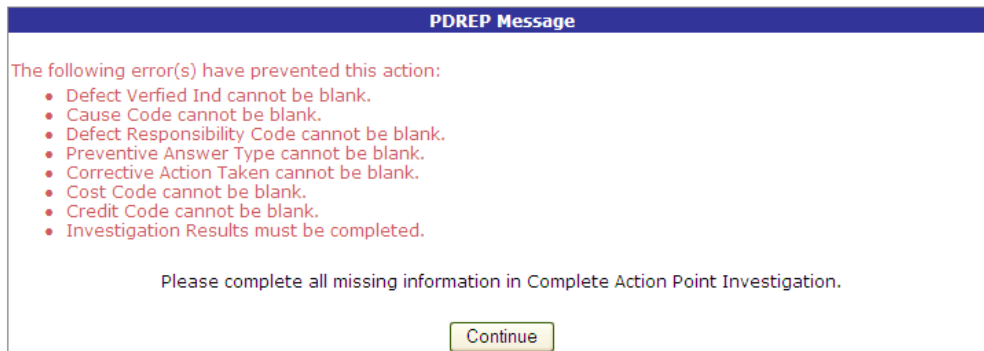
PDREP Message

The following error(s) have prevented this action:

- Defect Verfied Ind cannot be blank.
- Cause Code cannot be blank.
- Defect Responsibility Code cannot be blank.
- Preventive Answer Type cannot be blank.
- Corrective Action Taken cannot be blank.
- Cost Code cannot be blank.
- Credit Code cannot be blank.
- Investigation Results must be completed.

Please complete all missing information in Complete Action Point Investigation.

Continue